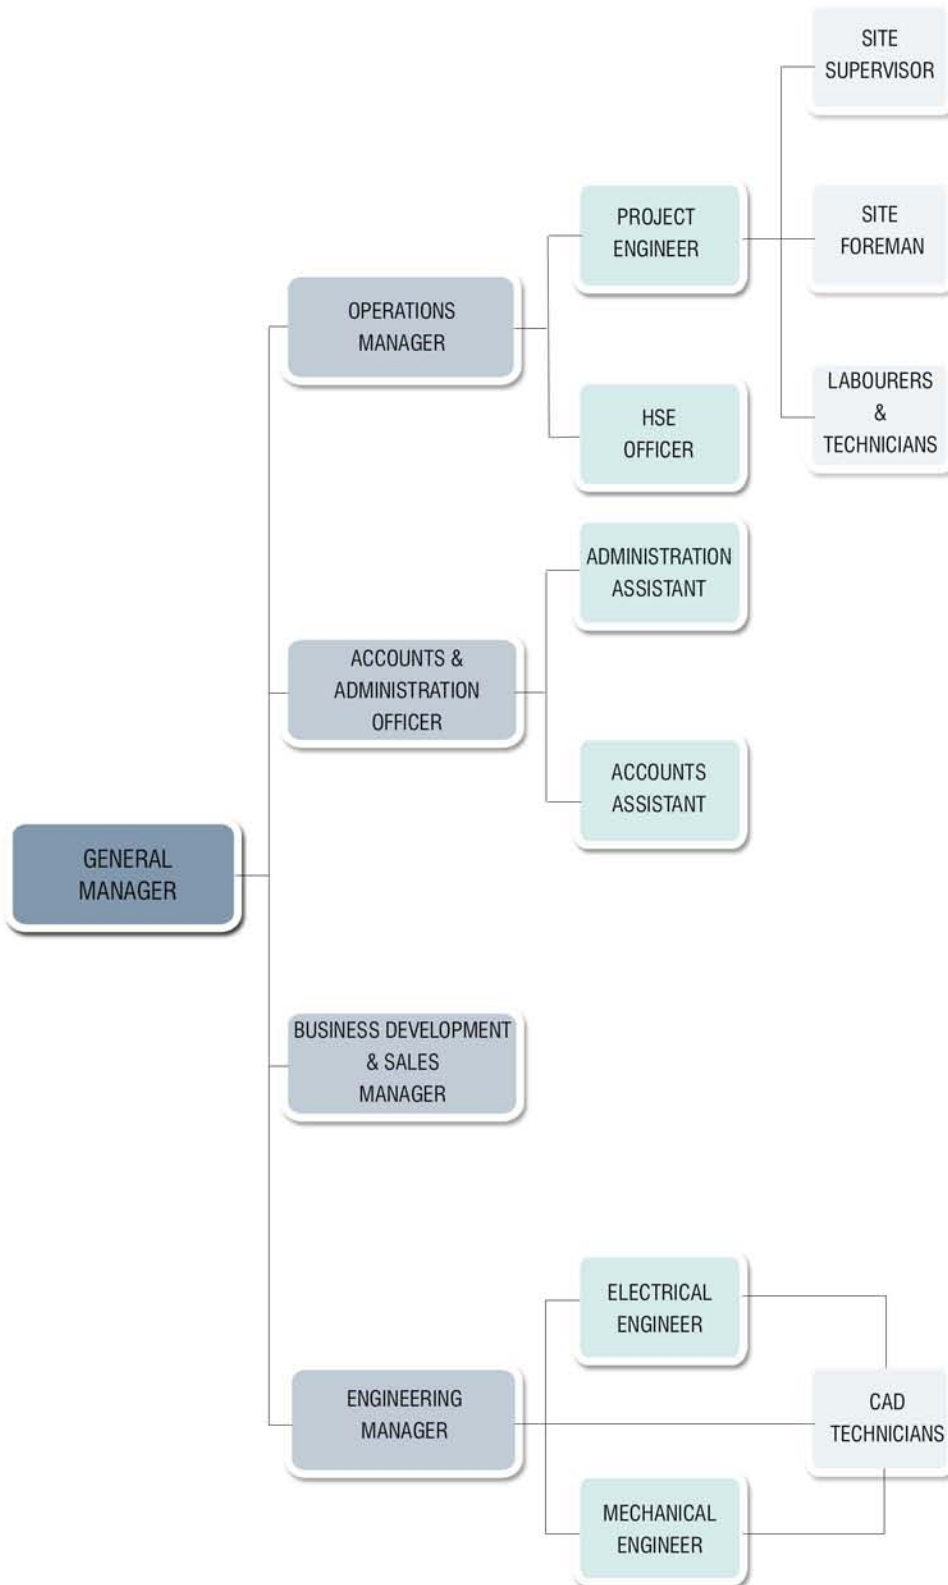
GENERAL MANAGER

OPERATIONS MANAGER

PROJECT ENGINEER

SITE SUPERVISOR

SITE FOREMAN

LABOURERS & TECHNICIANS

HSE OFFICER

ACCOUNTS & ADMINISTRATION OFFICER

ADMINISTRATION ASSISTANT

ACCOUNTS ASSISTANT

BUSINESS DEVELOPMENT & SALES MANAGER

ENGINEERING MANAGER

ELECTRICAL ENGINEER

MECHANICAL ENGINEER

CAD TECHNICIANS